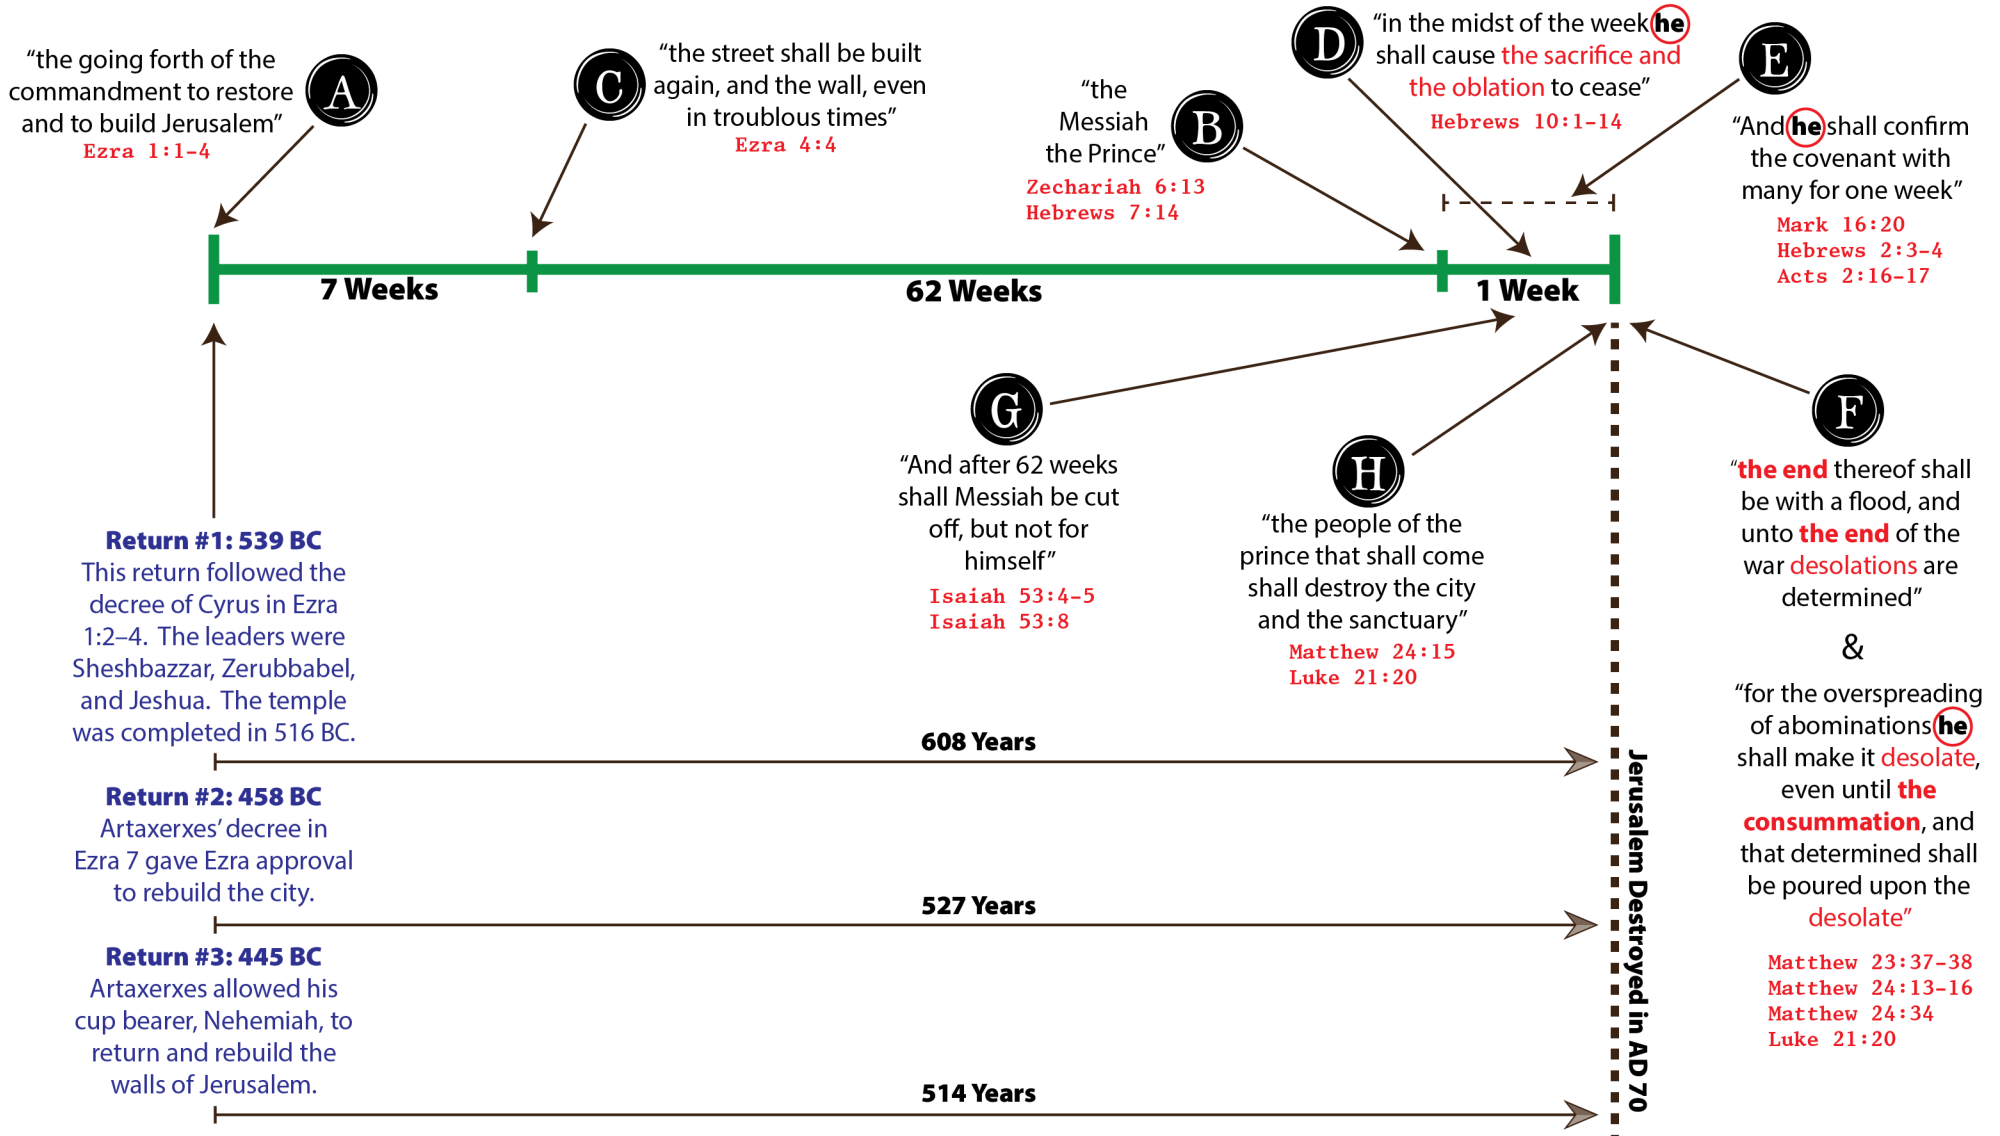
"the going forth of the commandment to restore and to build Jerusalem"
Ezra 1:1-4

A

C

"the street shall be built again, and the wall, even in troublous times"
Ezra 4:4

"the Messiah the Prince"
Zechariah 6:13
Hebrews 7:14

B

D

"in the midst of the week he shall cause the sacrifice and the oblation to cease"
Hebrews 10:1-14

E

"And he shall confirm the covenant with many for one week"
Mark 16:20
Hebrews 2:3-4
Acts 2:16-17

7 Weeks

62 Weeks

1 Week

G

"And after 62 weeks shall Messiah be cut off, but not for himself"
Isaiah 53:4-5
Isaiah 53:8

H

"the people of the prince that shall come shall destroy the city and the sanctuary"
Matthew 24:15
Luke 21:20

F

"the end thereof shall be with a flood, and unto the end of the war desolations are determined"

&

"for the overspreading of abominations he shall make it desolate, even until the consummation, and that determined shall be poured upon the desolate"

Matthew 23:37-38
Matthew 24:13-16
Matthew 24:34
Luke 21:20

Return #1: 539 BC
This return followed the decree of Cyrus in Ezra 1:2–4. The leaders were Sheshbazzar, Zerubbabel, and Jeshua. The temple was completed in 516 BC.

608 Years

Return #2: 458 BC
Artaxerxes' decree in Ezra 7 gave Ezra approval to rebuild the city.

527 Years

Return #3: 445 BC
Artaxerxes allowed his cup bearer, Nehemiah, to return and rebuild the walls of Jerusalem.

514 Years

Jerusalem Destroyed in AD 70